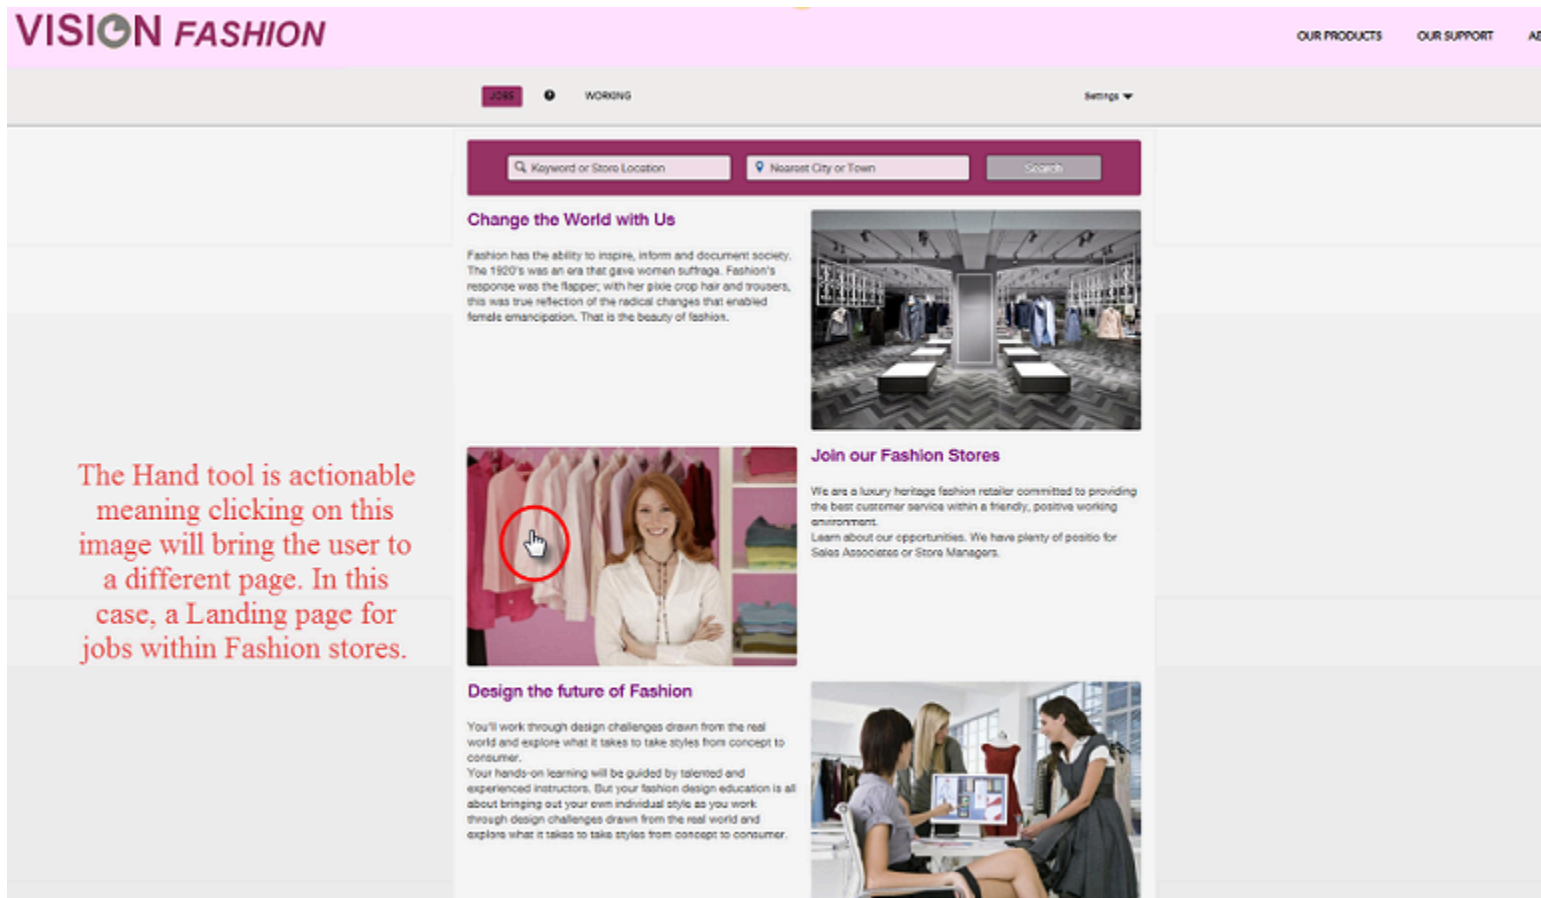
VISION FASHION

OUR PRODUCTS OUR SUPPORT AB

JOBS WORKING Settings

Keyword or Store Location Nearest City or Town Search

Change the World with Us

Fashion has the ability to inspire, inform and document society. The 1920's was an era that gave women suffrage. Fashion's response was the flapper, with her pixie crop hair and trousers, this was true reflection of the radical changes that enabled female emancipation. That is the beauty of fashion.

The Hand tool is actionable meaning clicking on this image will bring the user to a different page. In this case, a Landing page for jobs within Fashion stores.

Join our Fashion Stores

We are a luxury heritage fashion retailer committed to providing the best customer service within a friendly, positive working environment.
Learn about our opportunities. We have plenty of positio for Sales Associates or Store Managers.

Design the future of Fashion

You'll work through design challenges drawn from the real world and explore what it takes to take styles from concept to consumer.
Your hands-on learning will be guided by talented and experienced instructors. But your fashion design education is all about bringing out your own individual style as you work through design challenges drawn from the real world and explore what it takes to take styles from concept to consumer.